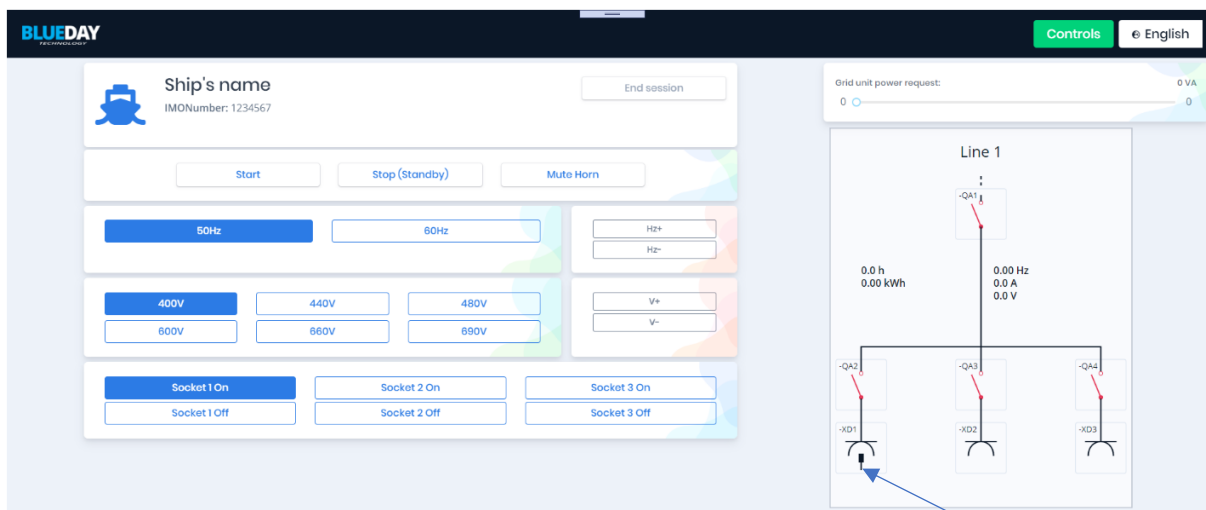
BLUEDAY
TECHNOLOGY

Controls
English

Ship's name
IMONumber: 1234567

End session

Start
Stop (Standby)
Mute Horn

50Hz
60Hz
Hz+
Hz-

400V
440V
480V
600V
660V
690V
V+
V-

Socket 1 On
Socket 2 On
Socket 3 On
Socket 1 Off
Socket 2 Off
Socket 3 Off

Grid unit power request:
0 VA
0
0

Line 1

-QA1

0.0 h
0.00 kWh

0.00 Hz
0.0 A
0.0 V

-QA2
-QA3
-QA4

-XD1
-XD2
-XD3